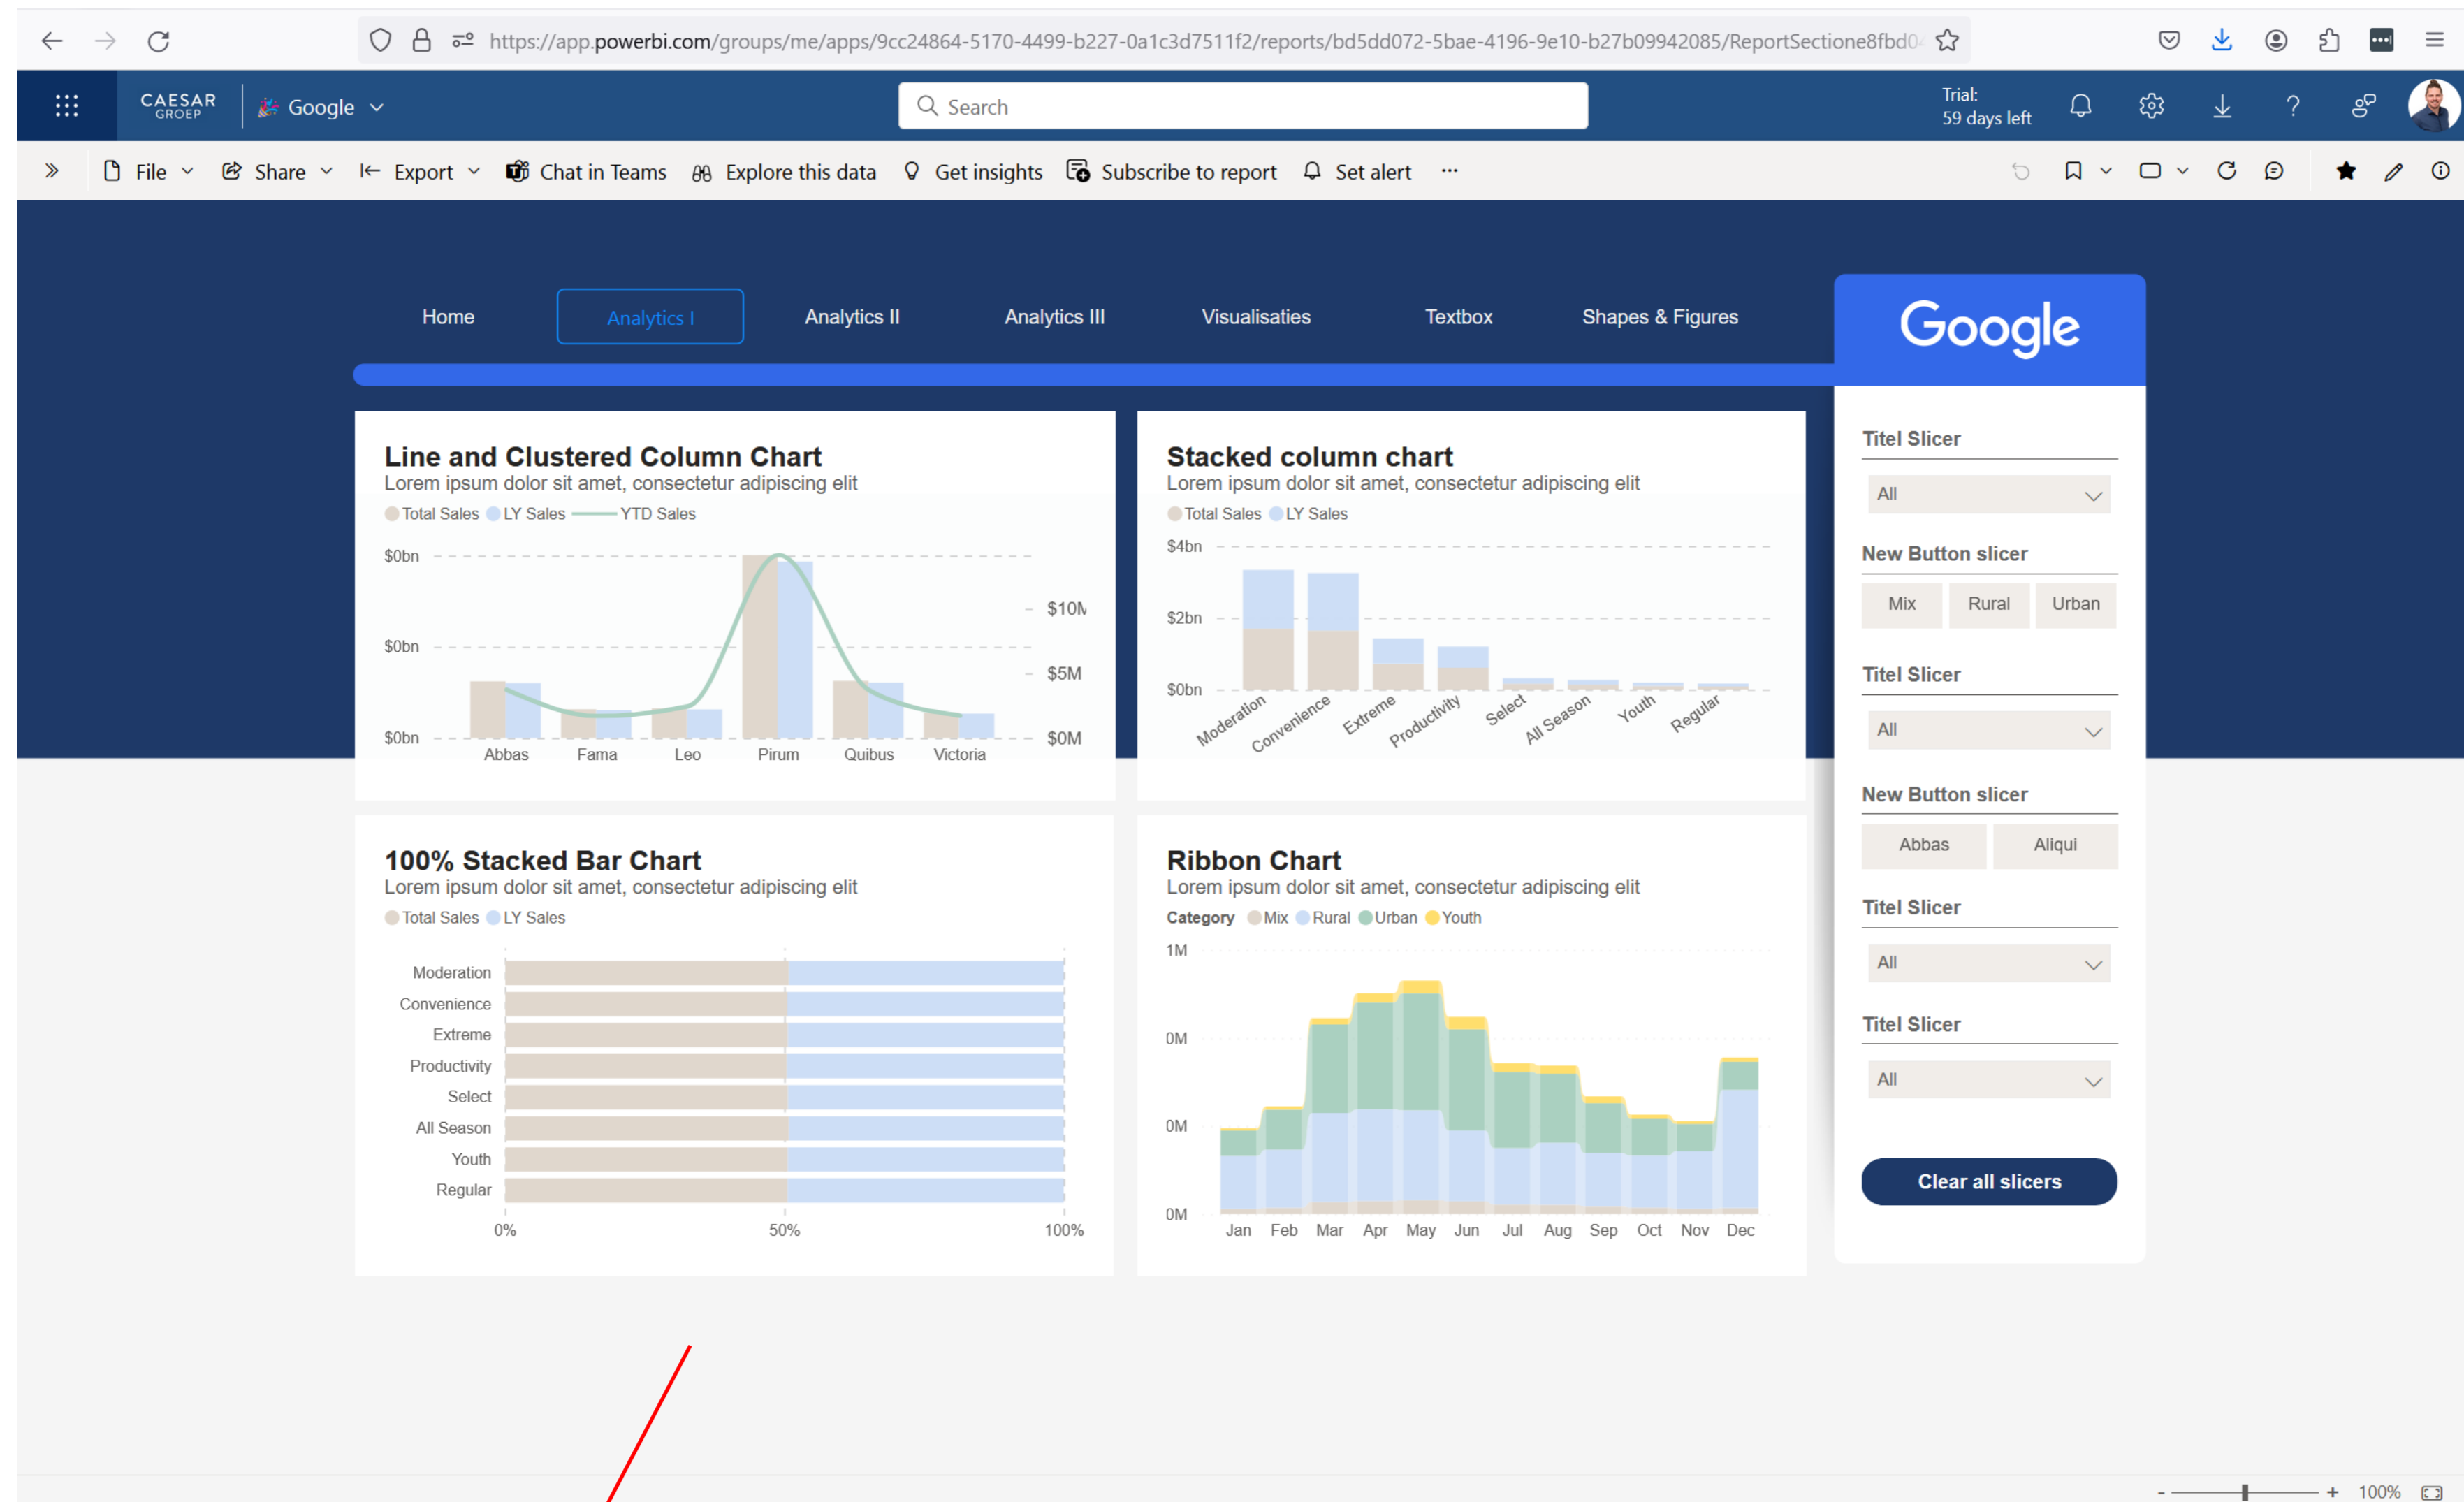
https://app.powerbi.com/groups/me/apps/9cc24864-5170-4499-b227-0a1c3d7511f2/reports/bd5dd072-5bae-4196-9e10-b27b09942085/ReportSectione8fbd0

CAESAR GROEP
Google
Search
Trial: 59 days left

File Share Export Chat in Teams Explore this data Get insights Subscribe to report Set alert ···

Home
Analytics I
Analytics II
Analytics III
Visualisaties
Textbox
Shapes & Figures
Google

Line and Clustered Column Chart
Lorem ipsum dolor sit amet, consectetur adipiscing elit
Total Sales LY Sales YTD Sales
$0bn
$0bn
$0bn
$10M
$5M
$0M
Abbas Fama Leo Pirum Quibus Victoria

Stacked column chart
Lorem ipsum dolor sit amet, consectetur adipiscing elit
Total Sales LY Sales
$4bn
$2bn
$0bn
Moderation Convenience Extreme Productivity Select All Season Youth Regular

100% Stacked Bar Chart
Lorem ipsum dolor sit amet, consectetur adipiscing elit
Total Sales LY Sales
Moderation
Convenience
Extreme
Productivity
Select
All Season
Youth
Regular
0% 50% 100%

Ribbon Chart
Lorem ipsum dolor sit amet, consectetur adipiscing elit
Category Mix Rural Urban Youth
1M
0M
0M
0M
Jan Feb Mar Apr May Jun Jul Aug Sep Oct Nov Dec

Titel Slicer
All
New Button slicer
Mix Rural Urban
Titel Slicer
All
New Button slicer
Abbas Aliqui
Titel Slicer
All
Titel Slicer
All
Clear all slicers

100%